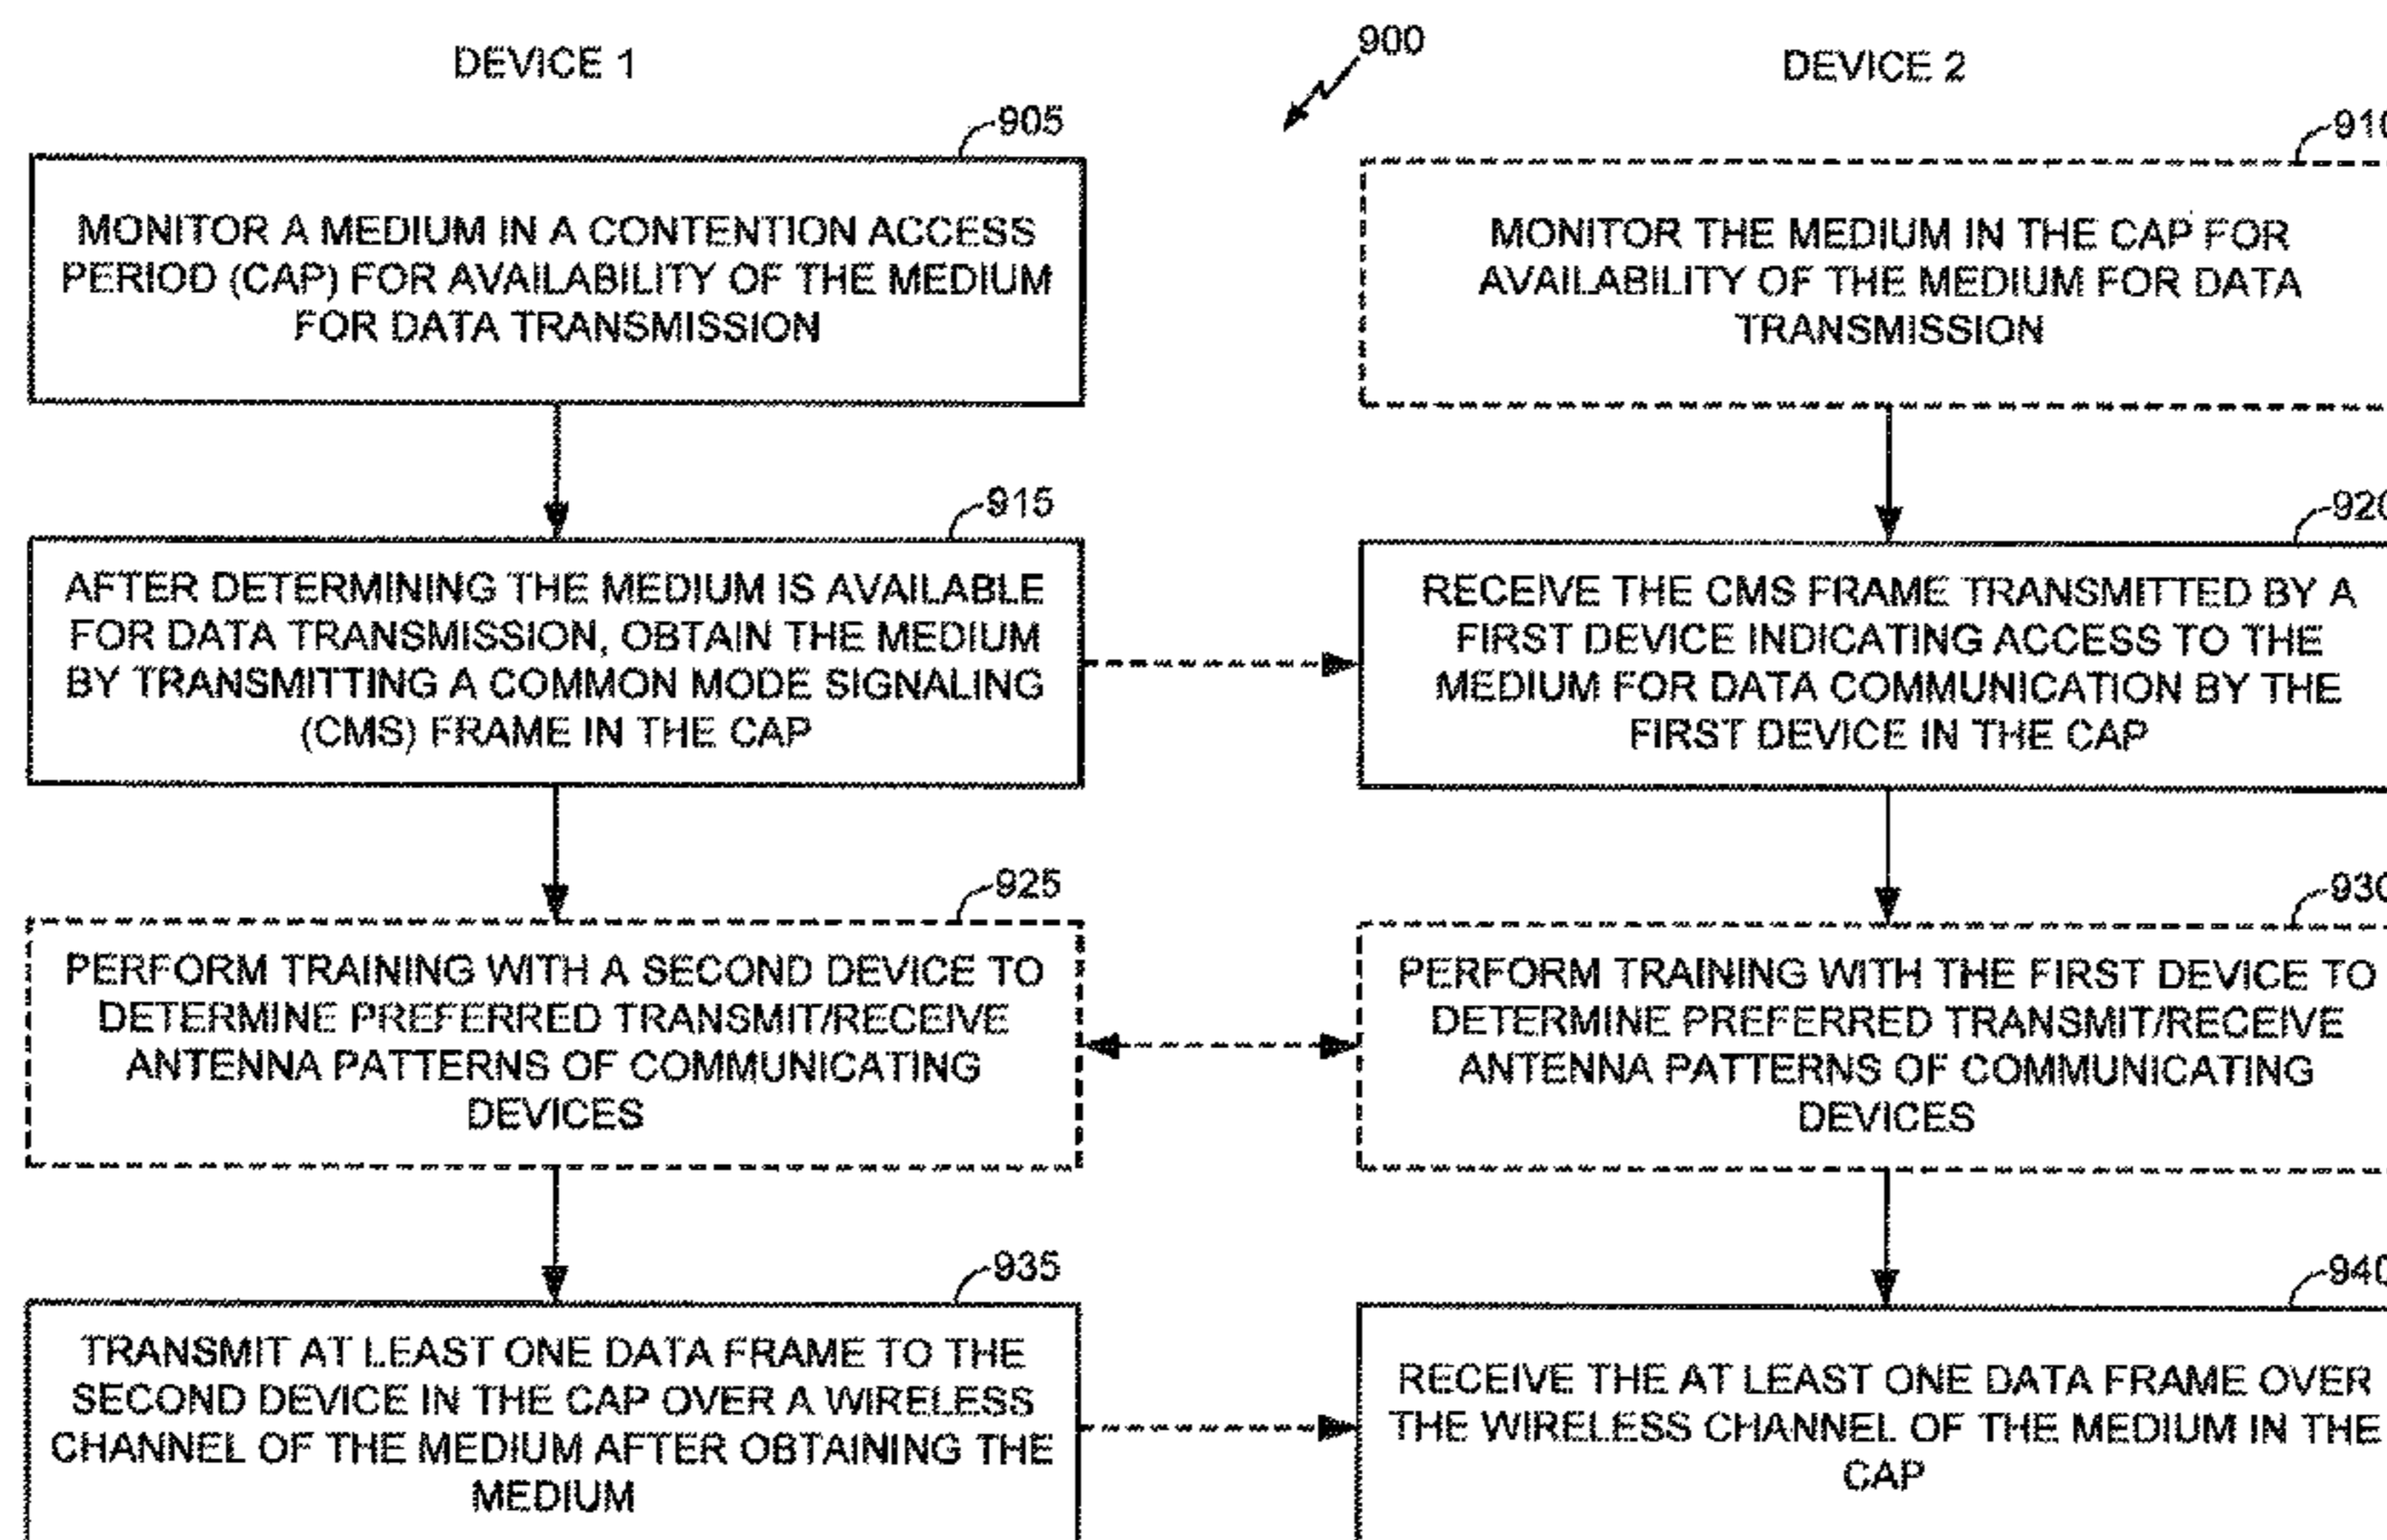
DEVICE 1

900

DEVICE 2

905

MONITOR A MEDIUM IN A CONTENTION ACCESS PERIOD (CAP) FOR AVAILABILITY OF THE MEDIUM FOR DATA TRANSMISSION

910

MONITOR THE MEDIUM IN THE CAP FOR AVAILABILITY OF THE MEDIUM FOR DATA TRANSMISSION

915

AFTER DETERMINING THE MEDIUM IS AVAILABLE FOR DATA TRANSMISSION, OBTAIN THE MEDIUM BY TRANSMITTING A COMMON MODE SIGNALING (CMS) FRAME IN THE CAP

920

RECEIVE THE CMS FRAME TRANSMITTED BY A FIRST DEVICE INDICATING ACCESS TO THE MEDIUM FOR DATA COMMUNICATION BY THE FIRST DEVICE IN THE CAP

925

PERFORM TRAINING WITH A SECOND DEVICE TO DETERMINE PREFERRED TRANSMIT/RECEIVE ANTENNA PATTERNS OF COMMUNICATING DEVICES

930

PERFORM TRAINING WITH THE FIRST DEVICE TO DETERMINE PREFERRED TRANSMIT/RECEIVE ANTENNA PATTERNS OF COMMUNICATING DEVICES

935

TRANSMIT AT LEAST ONE DATA FRAME TO THE SECOND DEVICE IN THE CAP OVER A WIRELESS CHANNEL OF THE MEDIUM AFTER OBTAINING THE MEDIUM

940

RECEIVE THE AT LEAST ONE DATA FRAME OVER THE WIRELESS CHANNEL OF THE MEDIUM IN THE CAP